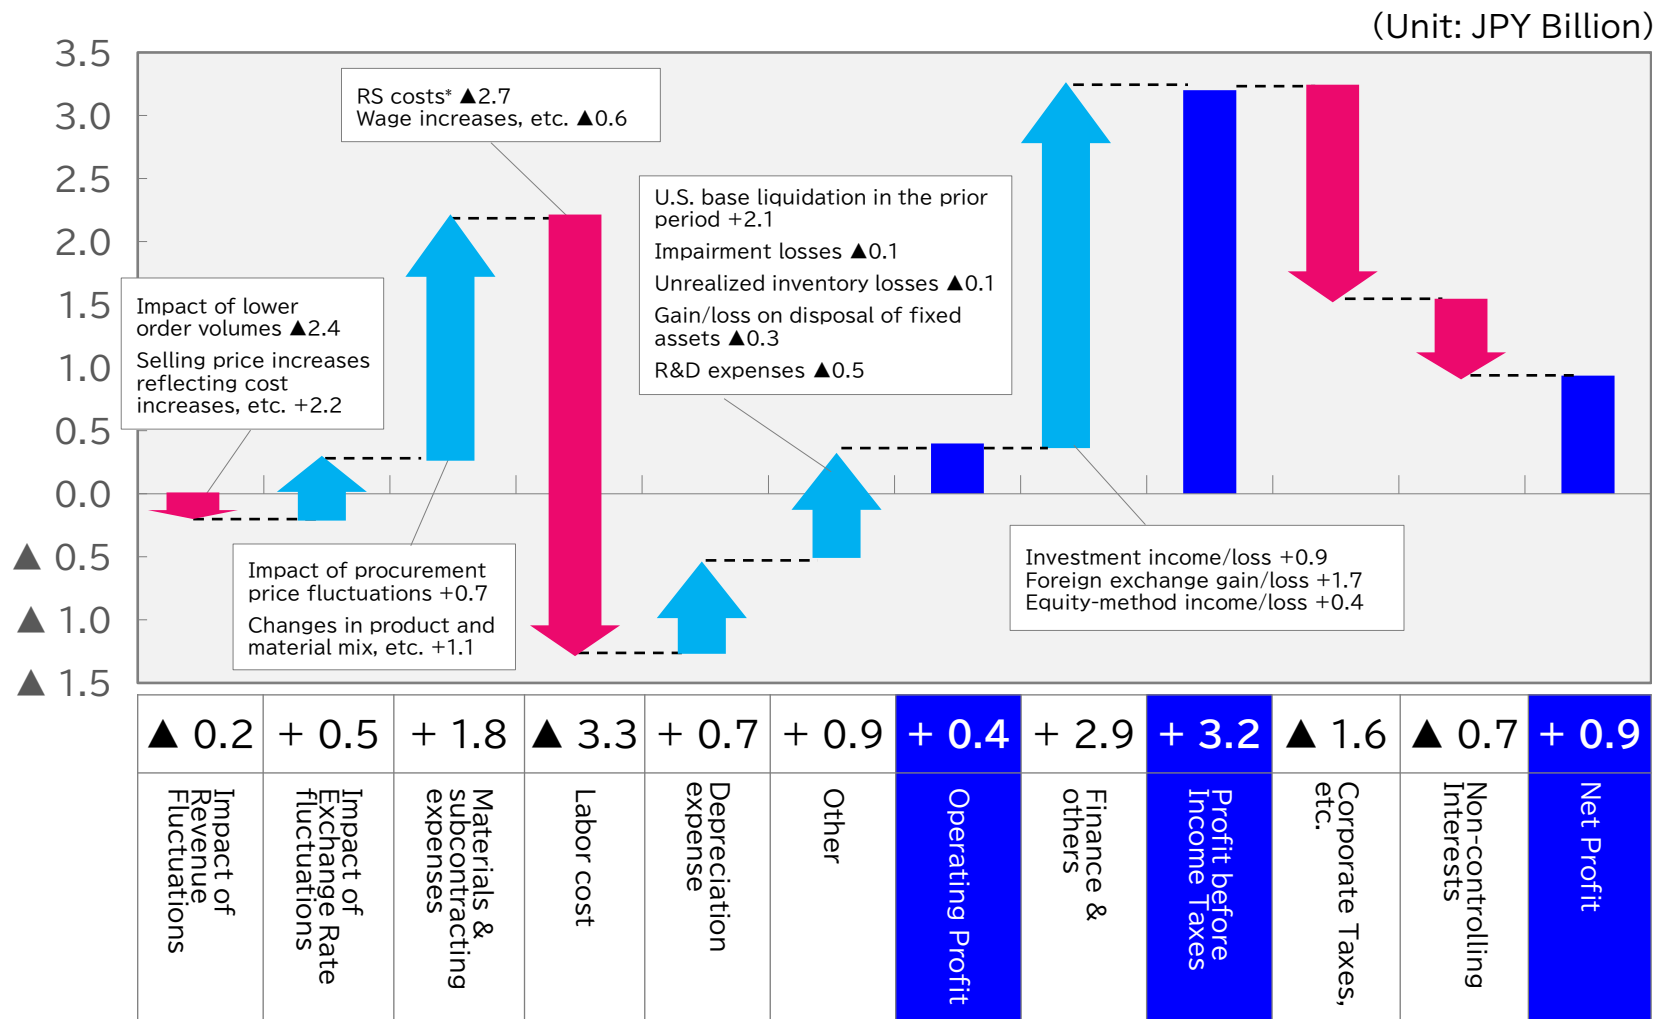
(Unit: JPY Billion)

3.5
3.0
2.5
2.0
1.5
1.0
0.5
0.0
▲ 0.5
▲ 1.0
▲ 1.5

RS costs* ▲2.7
Wage increases, etc. ▲0.6

U.S. base liquidation in the prior period +2.1
Impairment losses ▲0.1
Unrealized inventory losses ▲0.1
Gain/loss on disposal of fixed assets ▲0.3
R&D expenses ▲0.5

Impact of lower order volumes ▲2.4
Selling price increases reflecting cost increases, etc. +2.2

Impact of procurement price fluctuations +0.7
Changes in product and material mix, etc. +1.1

Investment income/loss +0.9
Foreign exchange gain/loss +1.7
Equity-method income/loss +0.4

| ▲ 0.2 | + 0.5 | + 1.8 | ▲ 3.3 | + 0.7 | + 0.9 | + 0.4 | + 2.9 | + 3.2 | ▲ 1.6 | ▲ 0.7 | + 0.9 |
|---|---|---|---|---|---|---|---|---|---|---|---|
| Impact of Revenue Fluctuations | Impact of Exchange Rate fluctuations | Materials & subcontracting expenses | Labor cost | Depreciation expense | Other | Operating Profit | Finance & others | Profit before Income Taxes | Corporate Taxes, etc. | Non-controlling Interests | Net Profit |